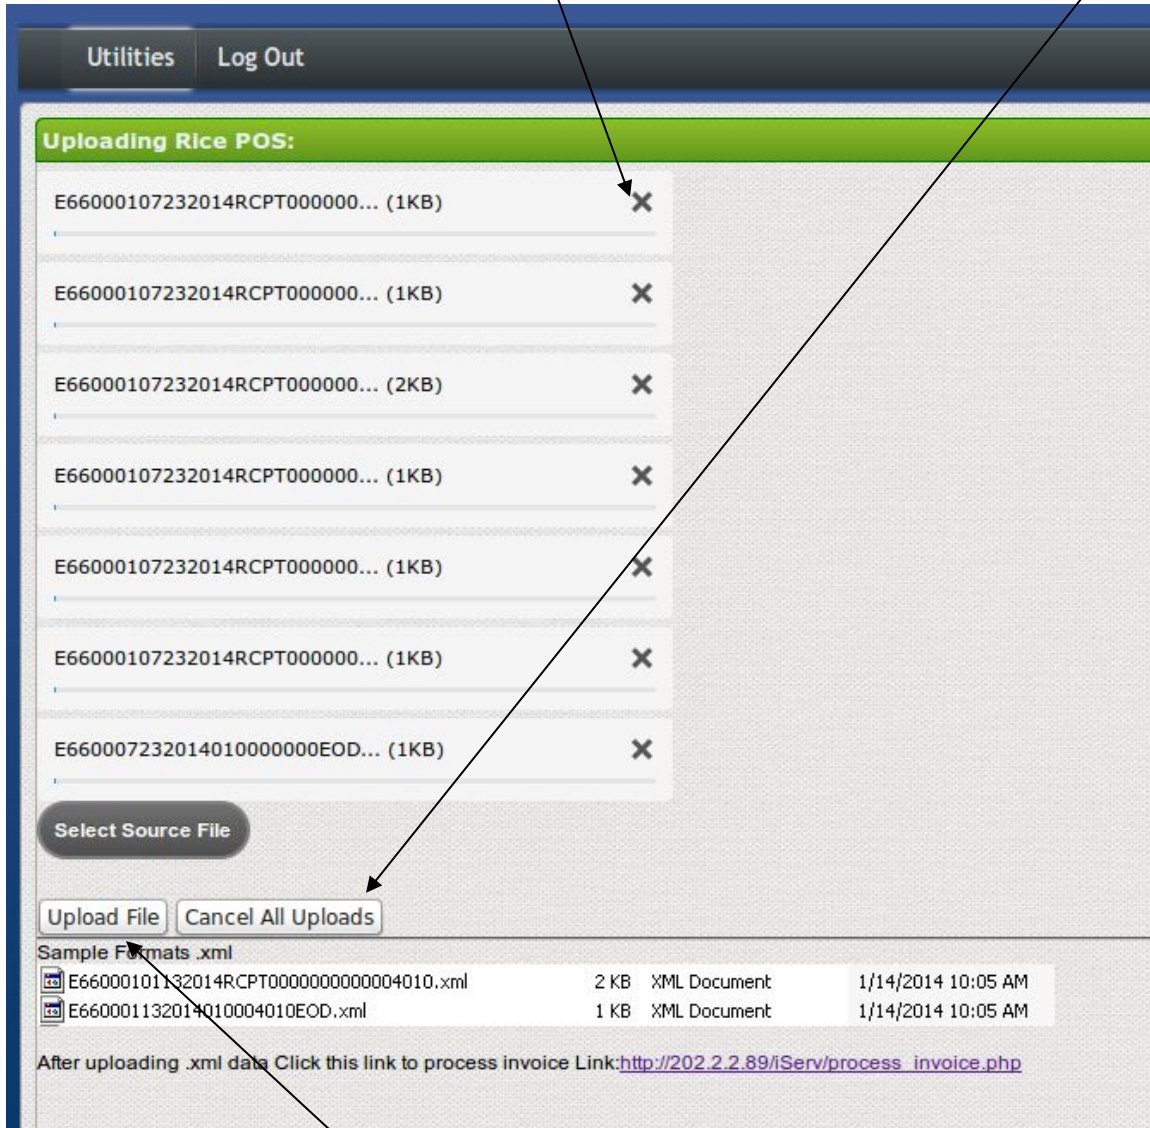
Utilities Log Out

Uploading Rice POS:

E66000107232014RCPT000000... (1KB)

E66000107232014RCPT000000... (1KB)

E66000107232014RCPT000000... (2KB)

E66000107232014RCPT000000... (1KB)

E66000107232014RCPT000000... (1KB)

E66000107232014RCPT000000... (1KB)

E6600072320140100000000EOD... (1KB)

Select Source File

Upload File Cancel All Uploads

Sample Formats .xml

| | | | |
|---|---|---|---|
| E66000101132014RCPT0000000000004010.xml | 2 KB | XML Document | 1/14/2014 10:05 AM |
| E6600011320140010004010EOD.xml | 1 KB | XML Document | 1/14/2014 10:05 AM |

After uploading .xml data Click this link to process invoice Link:http://202.2.2.89/iServ/process_invoice.php